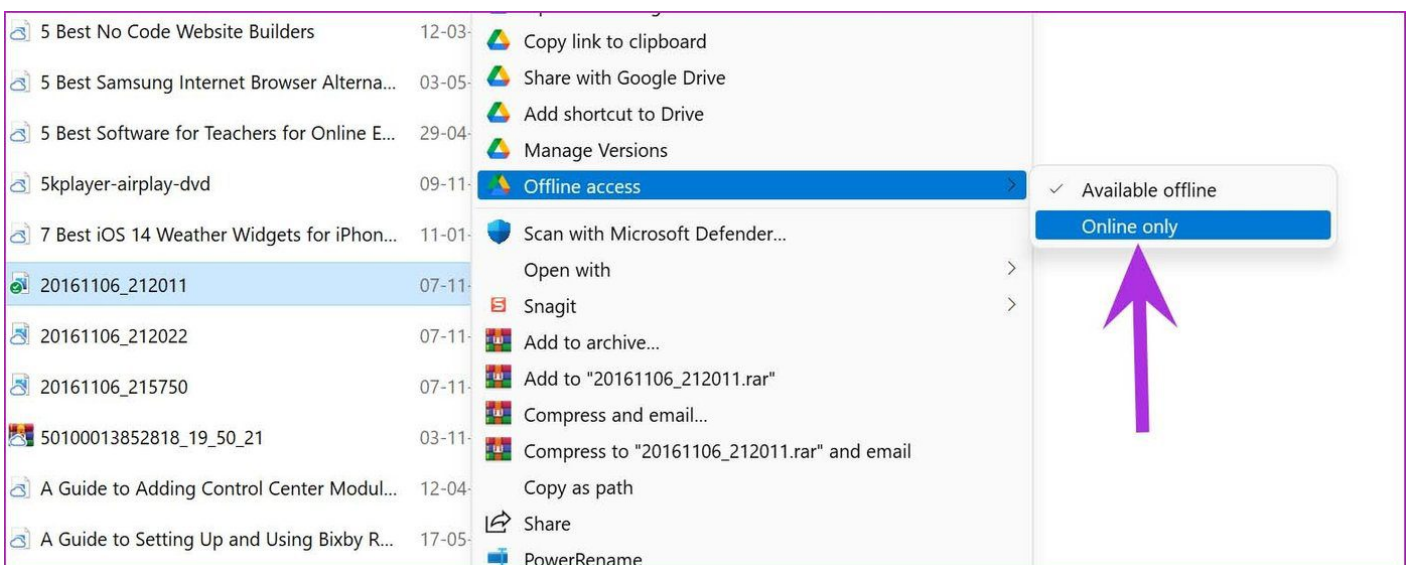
5 Best No Code Website Builders 12-03-
5 Best Samsung Internet Browser Alterna... 03-05-
5 Best Software for Teachers for Online E... 29-04-
5kplayer-airplay-dvd 09-11-
7 Best iOS 14 Weather Widgets for iPhon... 11-01-
20161106_212011 07-11-
20161106_212022 07-11-
20161106_215750 07-11-
50100013852818_19_50_21 03-11-
A Guide to Adding Control Center Modul... 12-04-
A Guide to Setting Up and Using Bixby R... 17-05-

Copy link to clipboard
Share with Google Drive
Add shortcut to Drive
Manage Versions
Offline access
Scan with Microsoft Defender...
Open with
Snagit
Add to archive...
Add to "20161106_212011.rar"
Compress and email...
Compress to "20161106_212011.rar" and email
Copy as path
Share
PowerRename

Available offline
Online only